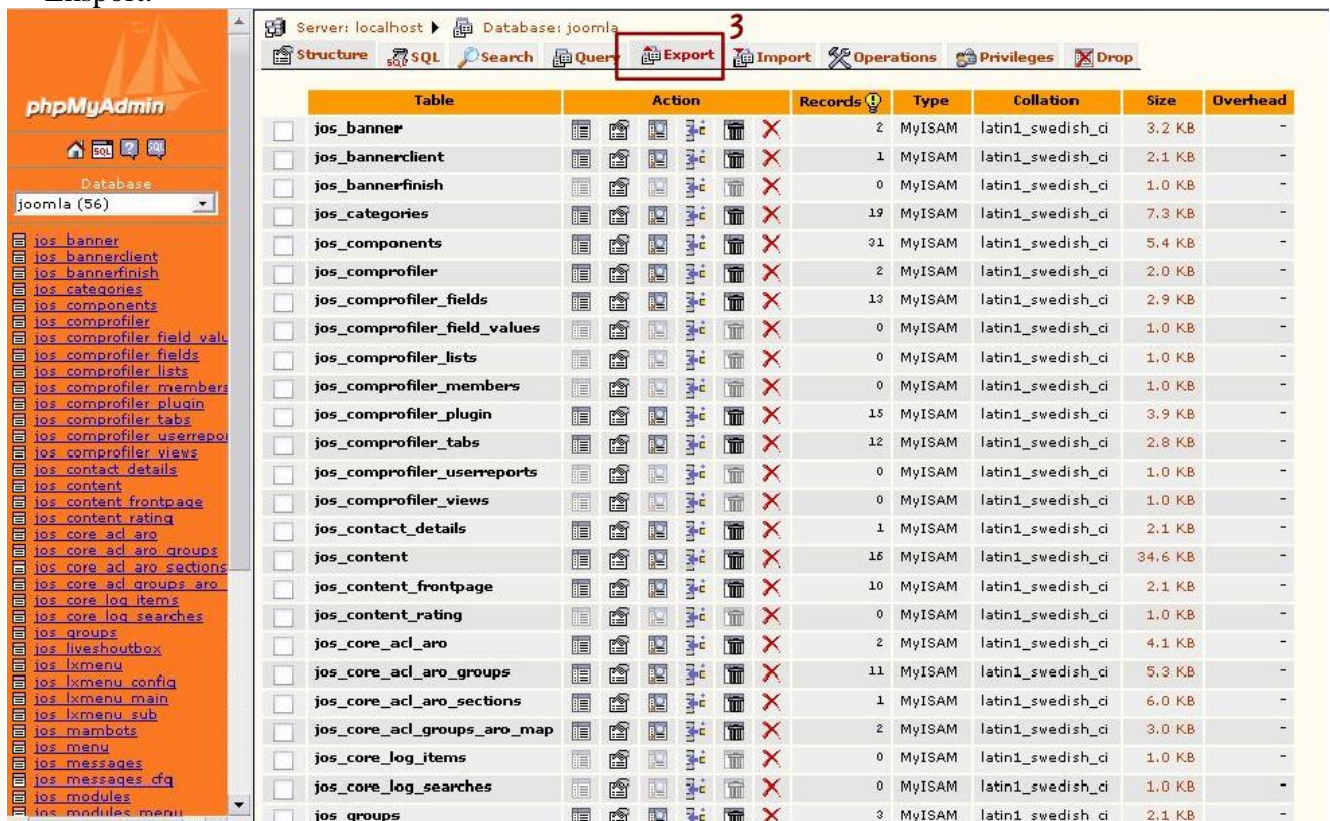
Export.

phpMyAdmin

Database
joomla (56)

jos_banner
jos_bannerclient
jos_bannerfinish
jos_categories
jos_components
jos_comprofiler
jos_comprofiler_field_valu
jos_comprofiler_fields
jos_comprofiler_lists
jos_comprofiler_members
jos_comprofiler_plugin
jos_comprofiler_tabs
jos_comprofiler_userrepor
jos_comprofiler_views
jos_contact_details
jos_content
jos_content_frontpage
jos_content_rating
jos_core_acl_aro
jos_core_acl_aro_groups
jos_core_acl_aro_sections
jos_core_acl_groups_aro
jos_core_log_items
jos_core_log_searches
jos_groups
jos_liveshoutbox
jos_lxmenu
jos_lxmenu_config
jos_lxmenu_main
jos_lxmenu_sub
jos_mambots
jos_menu
jos_messages
jos_messages_cfg
jos_modules
jos_modules_menu

Server: localhost ▶ Database: joomla
3
Structure SQL Search Query Export Import Operations Privileges Drop

| | Table | Action | Records | Type | Collation | Size | Overhead |
|---|---|---|---|---|---|---|---|
| | jos_banner | | 2 | MyISAM | latin1_swedish_ci | 3.2 KB | - |
| | jos_bannerclient | | 1 | MyISAM | latin1_swedish_ci | 2.1 KB | - |
| | jos_bannerfinish | | 0 | MyISAM | latin1_swedish_ci | 1.0 KB | - |
| | jos_categories | | 19 | MyISAM | latin1_swedish_ci | 7.3 KB | - |
| | jos_components | | 31 | MyISAM | latin1_swedish_ci | 5.4 KB | - |
| | jos_comprofiler | | 2 | MyISAM | latin1_swedish_ci | 2.0 KB | - |
| | jos_comprofiler_fields | | 13 | MyISAM | latin1_swedish_ci | 2.9 KB | - |
| | jos_comprofiler_field_values | | 0 | MyISAM | latin1_swedish_ci | 1.0 KB | - |
| | jos_comprofiler_lists | | 0 | MyISAM | latin1_swedish_ci | 1.0 KB | - |
| | jos_comprofiler_members | | 0 | MyISAM | latin1_swedish_ci | 1.0 KB | - |
| | jos_comprofiler_plugin | | 15 | MyISAM | latin1_swedish_ci | 3.9 KB | - |
| | jos_comprofiler_tabs | | 12 | MyISAM | latin1_swedish_ci | 2.8 KB | - |
| | jos_comprofiler_userreports | | 0 | MyISAM | latin1_swedish_ci | 1.0 KB | - |
| | jos_comprofiler_views | | 0 | MyISAM | latin1_swedish_ci | 1.0 KB | - |
| | jos_contact_details | | 1 | MyISAM | latin1_swedish_ci | 2.1 KB | - |
| | jos_content | | 16 | MyISAM | latin1_swedish_ci | 34.6 KB | - |
| | jos_content_frontpage | | 10 | MyISAM | latin1_swedish_ci | 2.1 KB | - |
| | jos_content_rating | | 0 | MyISAM | latin1_swedish_ci | 1.0 KB | - |
| | jos_core_acl_aro | | 2 | MyISAM | latin1_swedish_ci | 4.1 KB | - |
| | jos_core_acl_aro_groups | | 11 | MyISAM | latin1_swedish_ci | 5.3 KB | - |
| | jos_core_acl_aro_sections | | 1 | MyISAM | latin1_swedish_ci | 6.0 KB | - |
| | jos_core_acl_groups_aro_map | | 2 | MyISAM | latin1_swedish_ci | 3.0 KB | - |
| | jos_core_log_items | | 0 | MyISAM | latin1_swedish_ci | 1.0 KB | - |
| | jos_core_log_searches | | 0 | MyISAM | latin1_swedish_ci | 1.0 KB | - |
| | jos_groups | | 3 | MyISAM | latin1_swedish_ci | 2.1 KB | - |